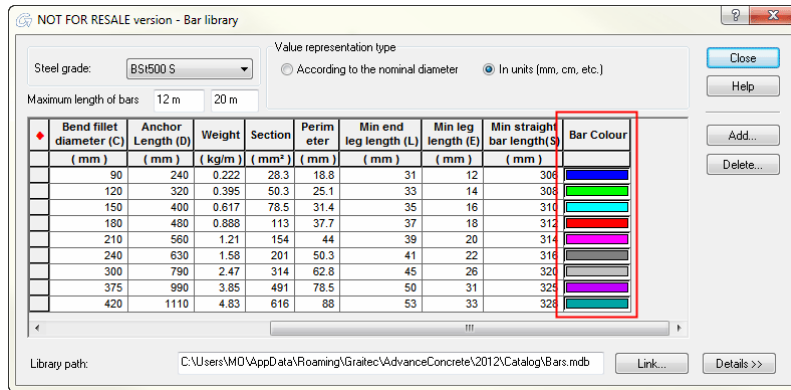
NOT FOR RESALE version - Bar library

?

Steel grade: BSt500 S

Value representation type

According to the nominal diameter

In units (mm, cm, etc.)

Maximum length of bars 12 m 20 m

Close

Help

Add...

Delete...

| ♦ | Bend fillet diameter (C) | Anchor Length (D) | Weight | Section | Perimeter | Min end leg length (L) | Min leg length (E) | Min straight bar length(S) | Bar Colour |
|---|---|---|---|---|---|---|---|---|---|
| | ( mm ) | ( mm ) | ( kg/m ) | ( mm² ) | ( mm ) | ( mm ) | ( mm ) | ( mm ) | |
| | 90 | 240 | 0.222 | 28.3 | 18.8 | 31 | 12 | 306 | |
| | 120 | 320 | 0.395 | 50.3 | 25.1 | 33 | 14 | 308 | |
| | 150 | 400 | 0.617 | 78.5 | 31.4 | 35 | 16 | 310 | |
| | 180 | 480 | 0.888 | 113 | 37.7 | 37 | 18 | 312 | |
| | 210 | 560 | 1.21 | 154 | 44 | 39 | 20 | 314 | |
| | 240 | 630 | 1.58 | 201 | 50.3 | 41 | 22 | 316 | |
| | 300 | 790 | 2.47 | 314 | 62.8 | 45 | 26 | 320 | |
| | 375 | 990 | 3.85 | 491 | 78.5 | 50 | 31 | 325 | |
| | 420 | 1110 | 4.83 | 616 | 88 | 53 | 33 | 328 | |

Library path: C:\Users\MO\AppData\Roaming\Graitec\AdvanceConcrete\2012\Catalog\Bars.mdb

Link...

Details >>